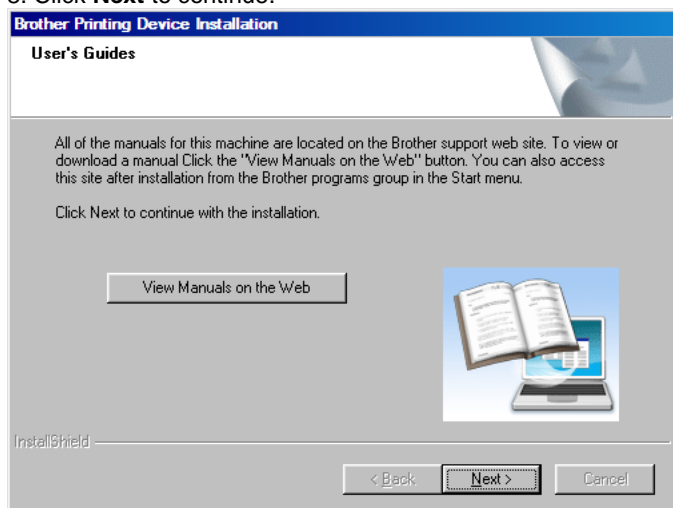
Brother Printing Device Installation

User's Guides

All of the manuals for this machine are located on the Brother support web site. To view or download a manual Click the "View Manuals on the Web" button. You can also access this site after installation from the Brother programs group in the Start menu.

Click Next to continue with the installation.

View Manuals on the Web

InstallShield

< Back

Next >

Cancel